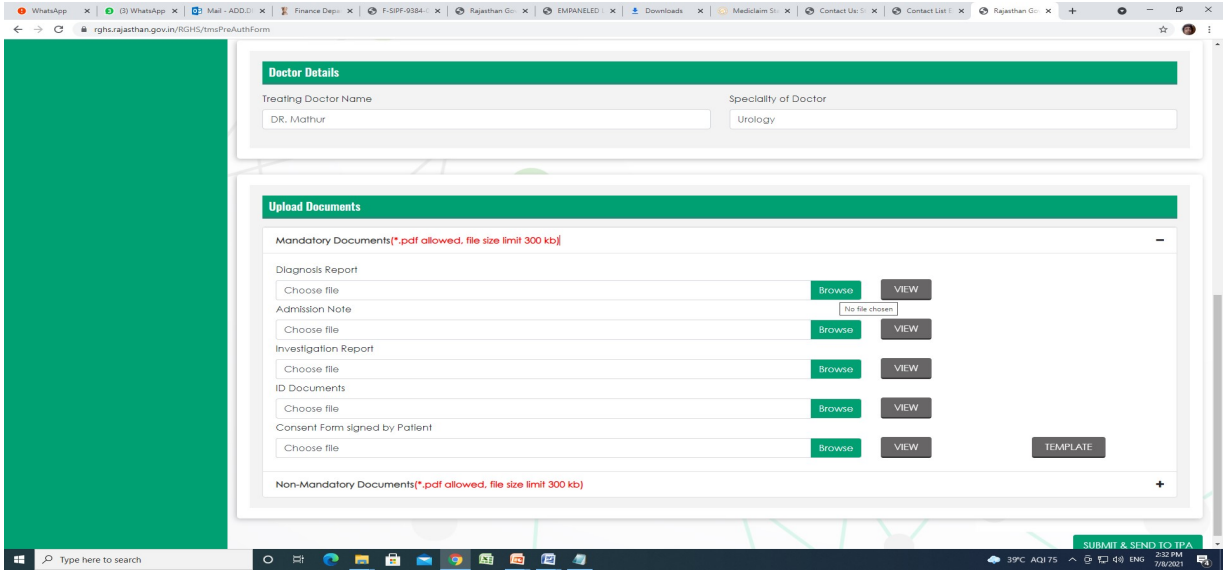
WhatsApp | (3) WhatsApp | Mail - ADD.D | Finance Depa | F-SIPF-9384- | Rajasthan Go | EMPANELED | Downloads | Mediclaim St | Contact Us: S | Contact List | Rajasthan Go

rghs.rajasthan.gov.in/RGHS/tmsPreAuthForm

Doctor Details

Treating Doctor Name
DR. Mathur

Speciality of Doctor
Urology

Upload Documents

Mandatory Documents(*.pdf allowed, file size limit 300 kb)

Diagnosis Report
Choose file Browse VIEW
No file chosen

Admission Note
Choose file Browse VIEW

Investigation Report
Choose file Browse VIEW

ID Documents
Choose file Browse VIEW

Consent Form signed by Patient
Choose file Browse VIEW TEMPLATE

Non-Mandatory Documents(*.pdf allowed, file size limit 300 kb)

SUBMIT & SEND TO TPA

Type here to search

39°C AQI 75 ENG 2:32 PM 7/8/2021